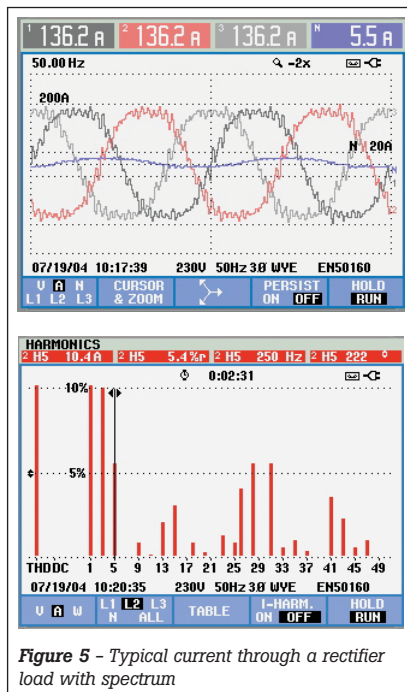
1 136.2 A 2 136.2 A 3 136.2 A N 5.5 A

50.00 Hz -2x

200A

N 20A

07/19/04 10:17:39 230V 50Hz 3Ø WYE EN50160

V A N
L1 L2 L3

CURSOR & ZOOM

PERSIST ON OFF

HOLD RUN

HARMONICS
2 H5 10.4 A 2 H5 5.4%r 2 H5 250 Hz 2 H5 222 °

0:02:31

10%

5%

THD DC 1 5 9 13 17 21 25 29 33 37 41 45 49

07/19/04 10:20:35 230V 50Hz 3Ø WYE EN50160

V A W

L1 L2 L3
N ALL

TABLE

I-HARM. ON OFF

HOLD RUN

Figure 5 – Typical current through a rectifier load with spectrum